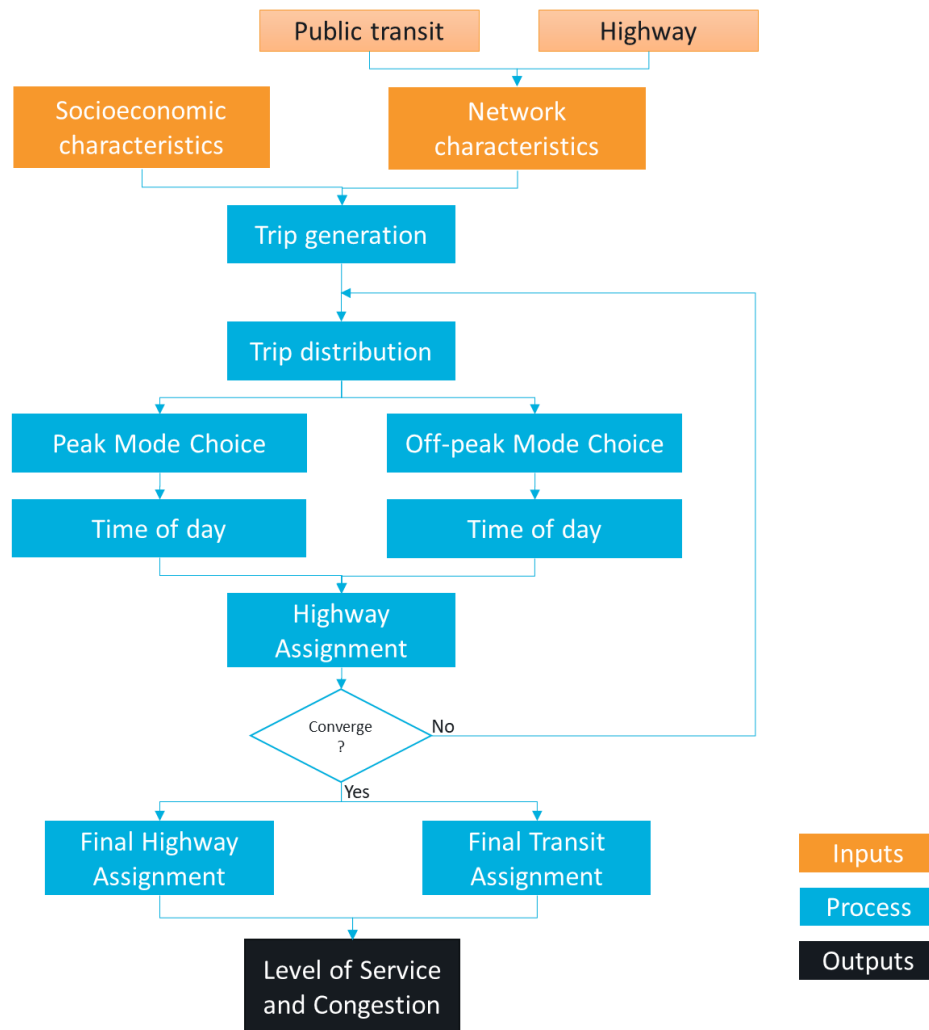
Public transit
Highway
Socioeconomic characteristics
Network characteristics
Trip generation
Trip distribution
Peak Mode Choice
Off-peak Mode Choice
Time of day
Time of day
Highway Assignment
Converge ?
No
Yes
Final Highway Assignment
Final Transit Assignment
Level of Service and Congestion
Inputs
Process
Outputs